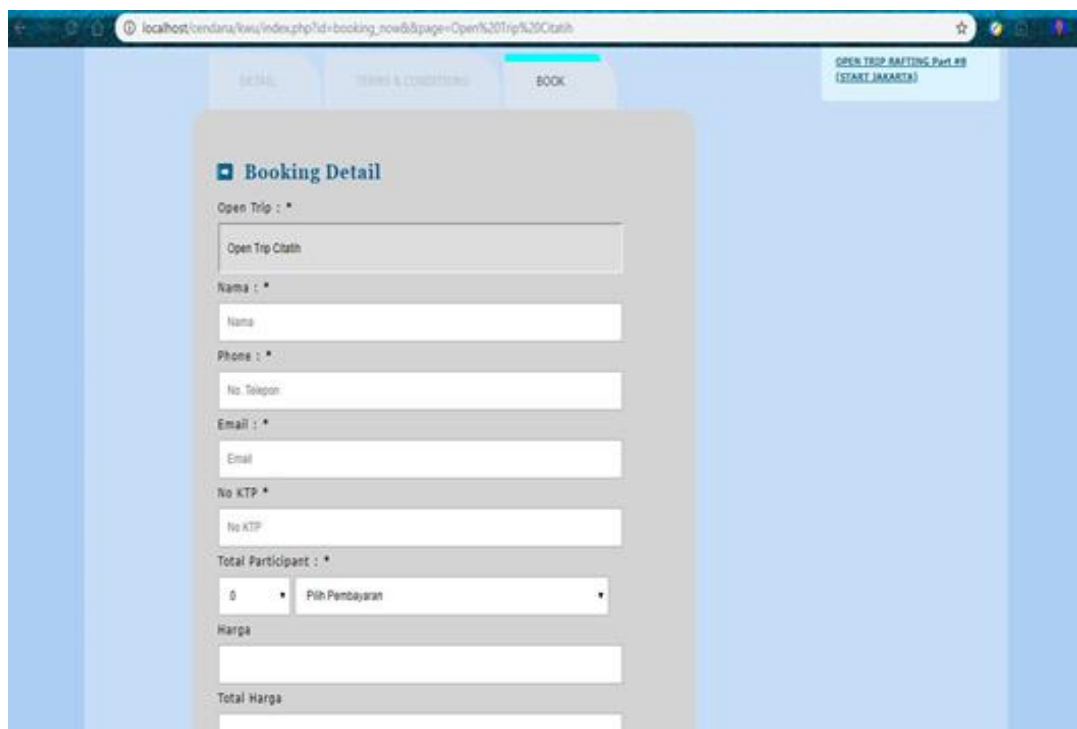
localhost/cendana/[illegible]/index.php?id=booking_now&&page=Open%20Trip%20Citatih

DETAIL

TERMS & CONDITIONS

BOOK

OPEN TRIP RAFTING Part #8 (START JAKARTA)

Booking Detail

Open Trip : *

Open Trip Citatih

Nama : *

Nama

Phone : *

No. Telepon

Email : *

Email

No KTP *

No KTP

Total Participant : *

0

Pilih Pembayaran

Harga

Total Harga